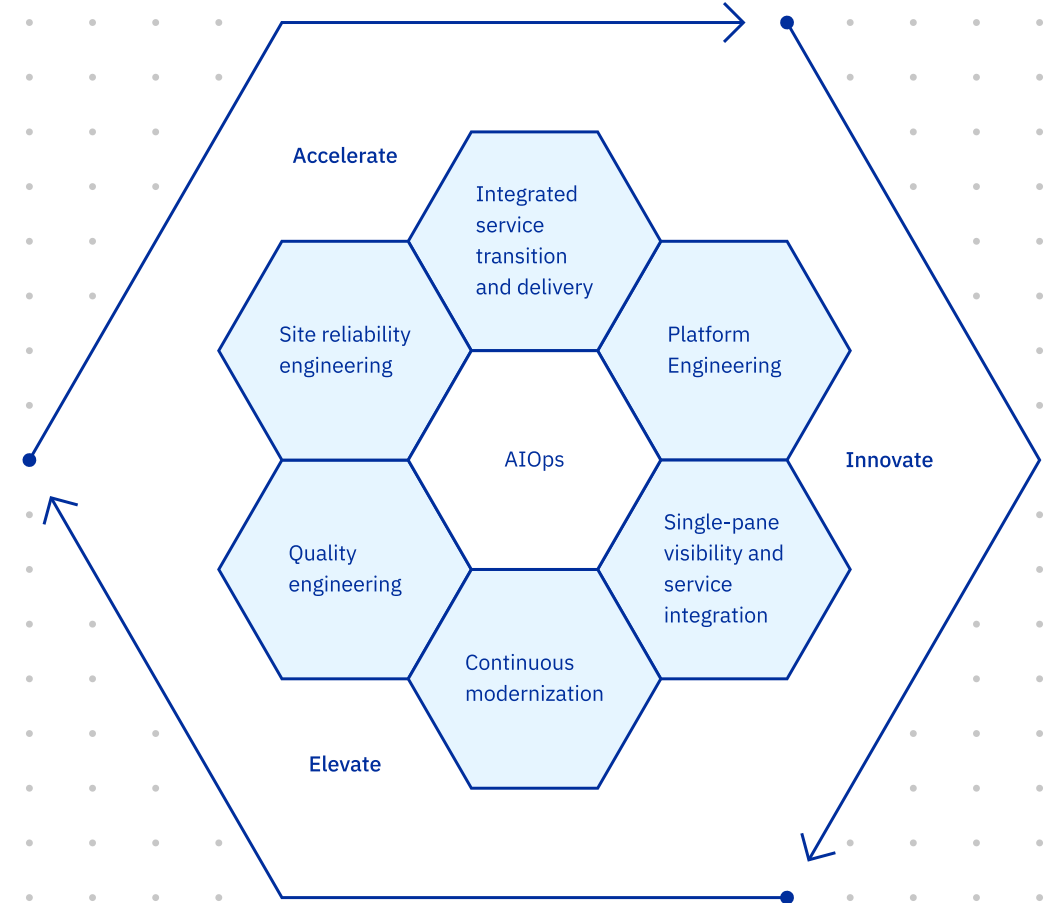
Accelerate

Integrated service transition and delivery

Site reliability engineering

Platform Engineering

AIOps

Innovate

Quality engineering

Single-pane visibility and service integration

Continuous modernization

Elevate